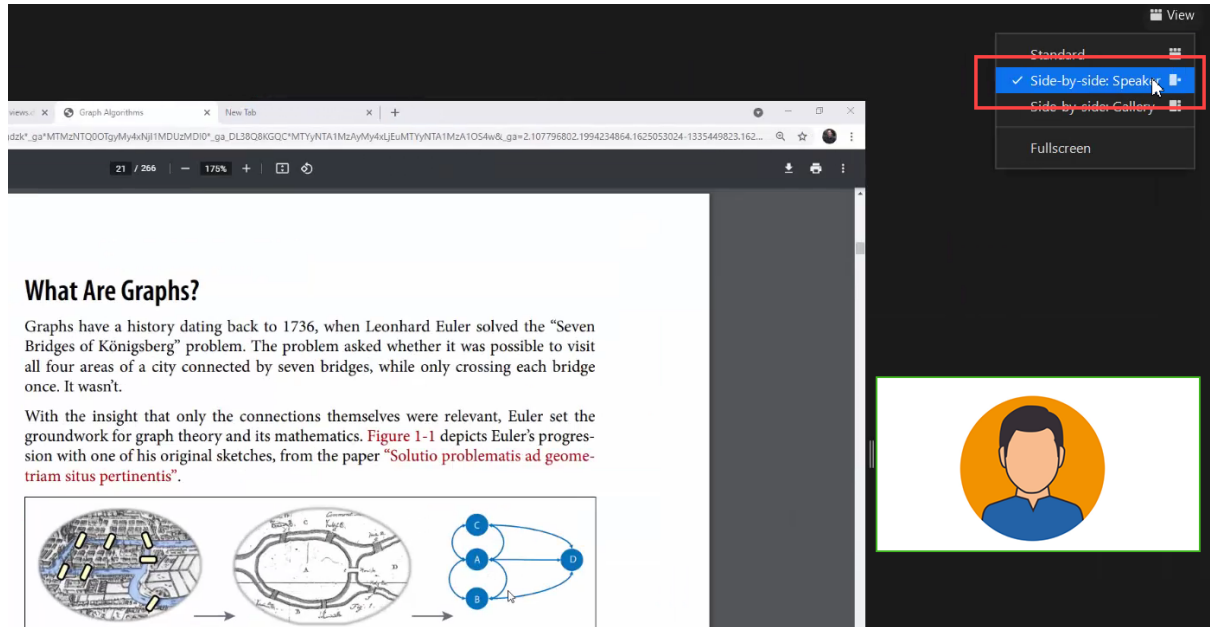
View

Standard

✓ Side-by-side: Speaker

Side-by-side: Gallery

Fullscreen

views Graph Algorithms × New Tab × +

dzk*_ga*MTMzNTQ0OTgyMy4xNjI1MDUzMDI0*_ga_DL38Q8KGQC*MTYyNTA1MzAyMy4xLjEuMTYyNTA1MzA1OS4w&_ga=2.107796802.1994234864.1625053024-1335449823.162...

21 / 266 — 175% +

What Are Graphs?

Graphs have a history dating back to 1736, when Leonhard Euler solved the "Seven Bridges of Königsberg" problem. The problem asked whether it was possible to visit all four areas of a city connected by seven bridges, while only crossing each bridge once. It wasn't.

With the insight that only the connections themselves were relevant, Euler set the groundwork for graph theory and its mathematics. Figure 1-1 depicts Euler's progression with one of his original sketches, from the paper "Solutio problematis ad geometriam situs pertinentis".

C

A

D

B